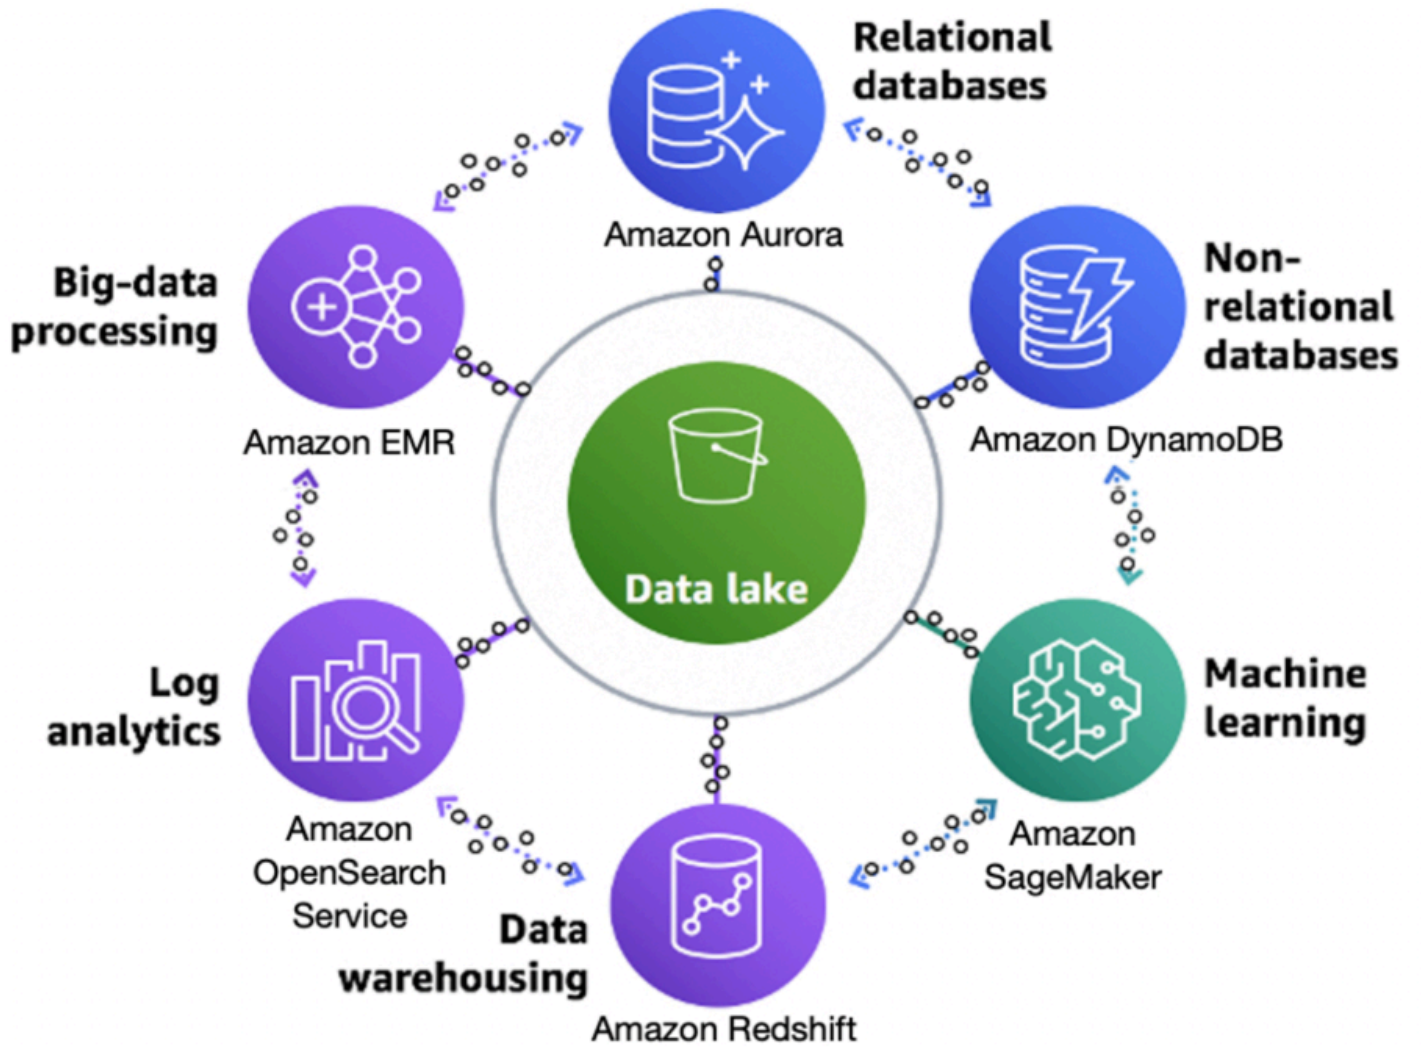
Relational databases

Amazon Aurora

Big-data processing

Amazon EMR

Non-relational databases

Amazon DynamoDB

Data lake

Log analytics

Amazon OpenSearch Service

Machine learning

Amazon SageMaker

Data warehousing

Amazon Redshift